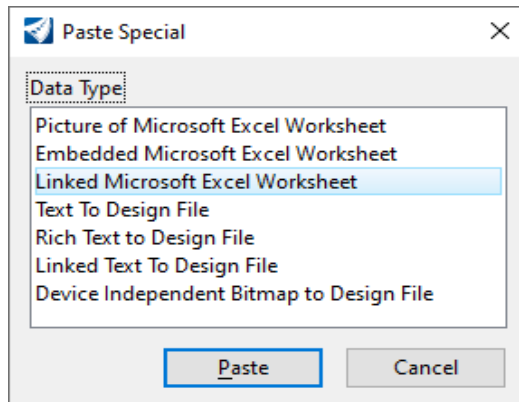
Paste Special

×

Data Type

Picture of Microsoft Excel Worksheet
Embedded Microsoft Excel Worksheet
Linked Microsoft Excel Worksheet
Text To Design File
Rich Text to Design File
Linked Text To Design File
Device Independent Bitmap to Design File

Paste

Cancel